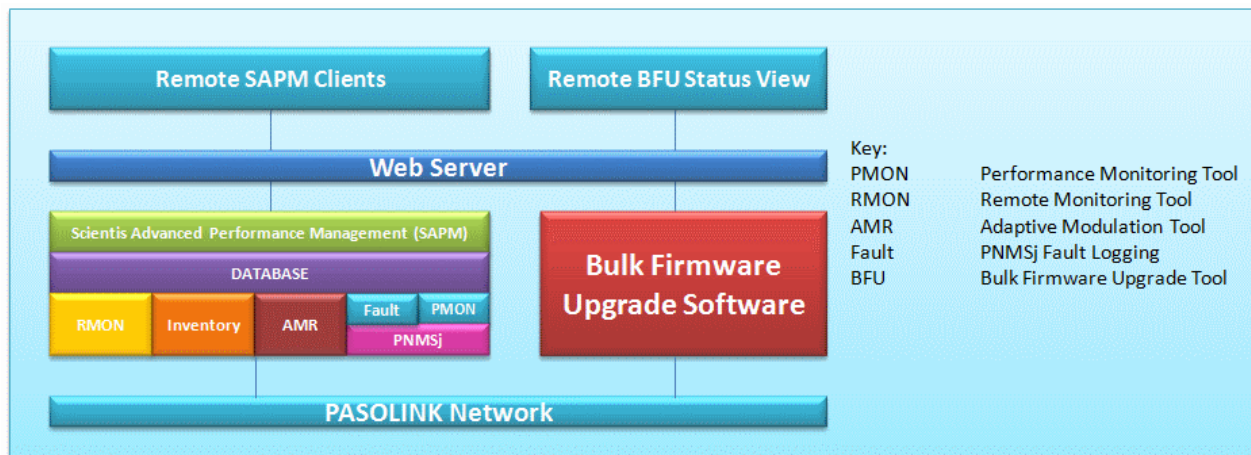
Remote SAPM Clients

Remote BFU Status View

Web Server

Scientis Advanced Performance Management (SAPM)

DATABASE

RMON

Inventory

AMR

Fault

PMON

PNMSj

Bulk Firmware Upgrade Software

PASOLINK Network

Key:

| | |
|---|---|
| PMON | Performance Monitoring Tool |
| RMON | Remote Monitoring Tool |
| AMR | Adaptive Modulation Tool |
| Fault | PNMSj Fault Logging |
| BFU | Bulk Firmware Upgrade Tool |